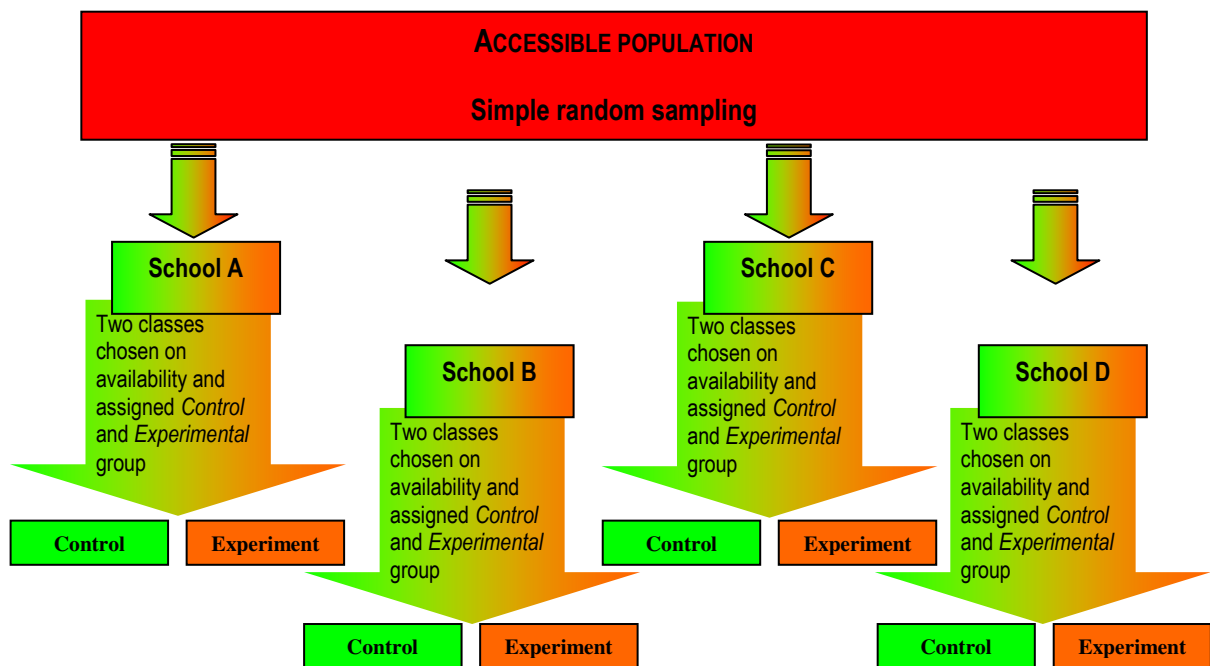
ACCESSIBLE POPULATION

Simple random sampling

School A

Two classes chosen on availability and assigned *Control* and *Experimental* group

Control

Experiment

School B

Two classes chosen on availability and assigned *Control* and *Experimental* group

Control

Experiment

School C

Two classes chosen on availability and assigned *Control* and *Experimental* group

Control

Experiment

School D

Two classes chosen on availability and assigned *Control* and *Experimental* group

Control

Experiment